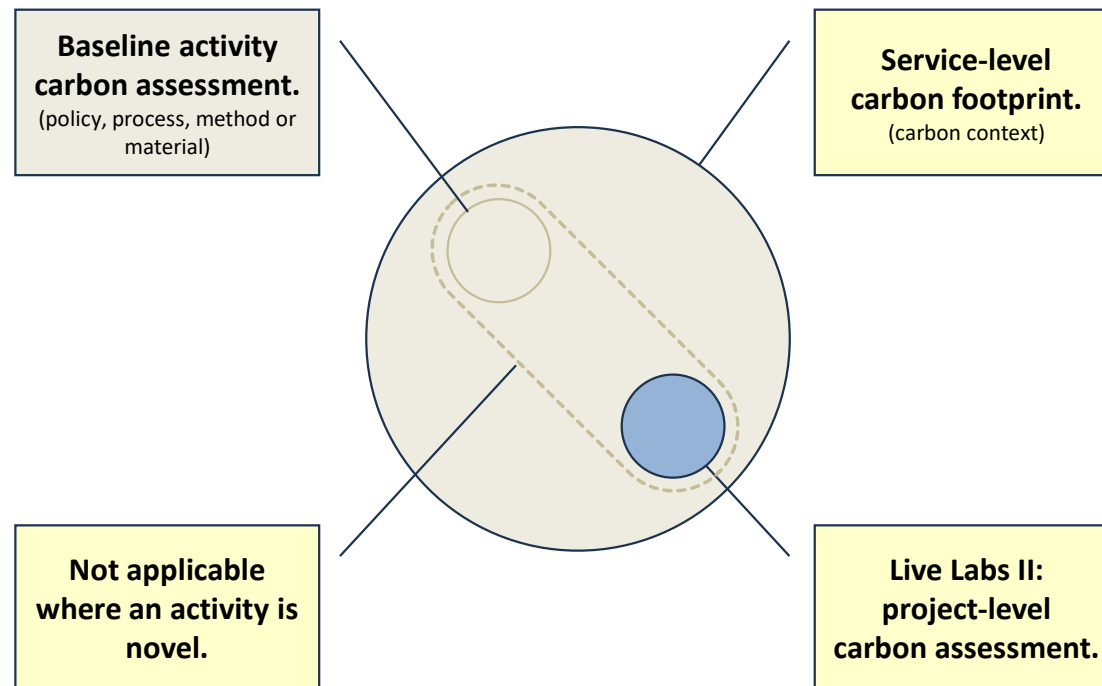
**Baseline activity carbon assessment.**
(policy, process, method or material)

**Service-level carbon footprint.**
(carbon context)

**Not applicable where an activity is novel.**

**Live Labs II: project-level carbon assessment.**